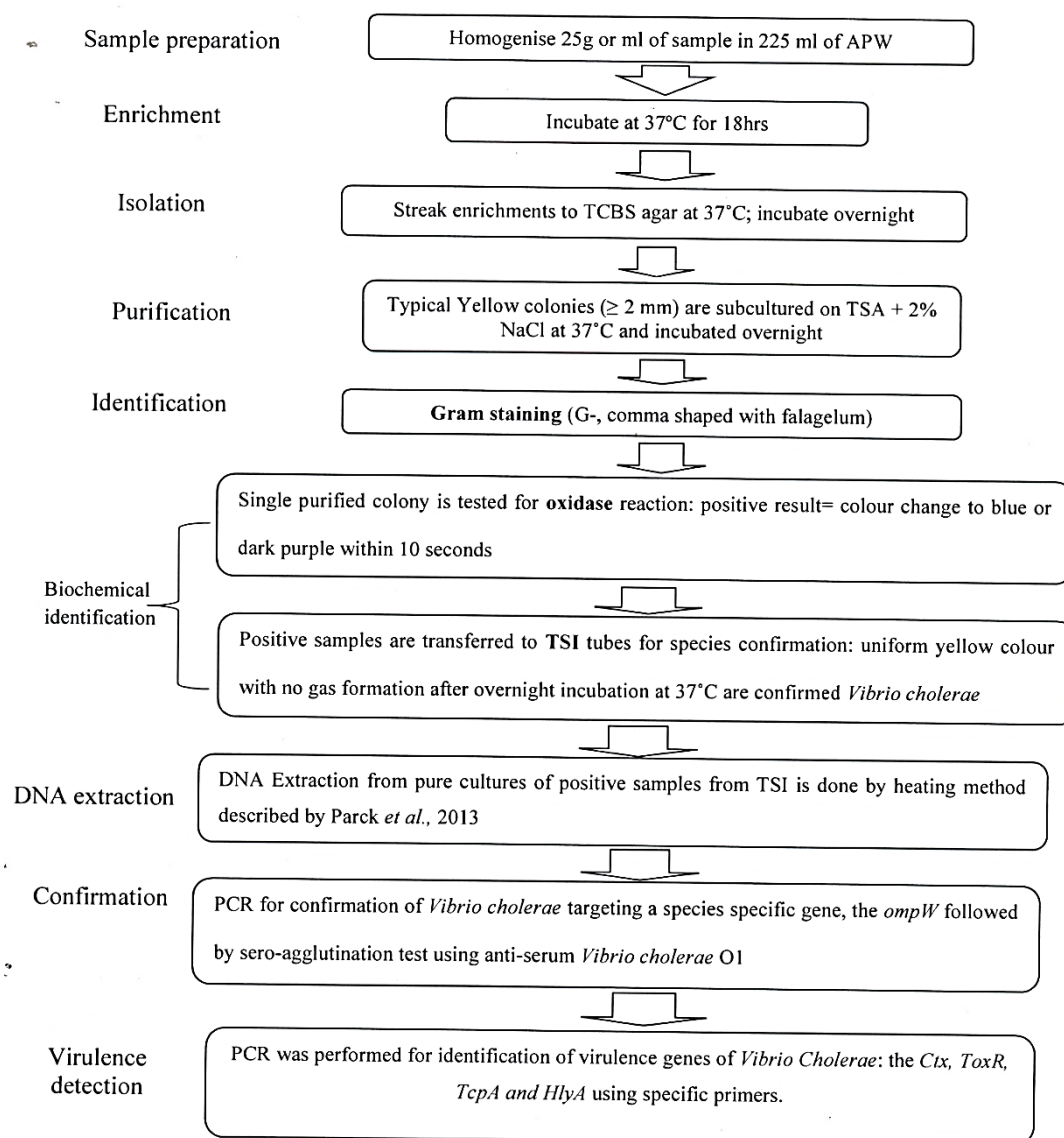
Sample preparation

Homogenise 25g or ml of sample in 225 ml of APW

Enrichment

Incubate at 37°C for 18hrs

Isolation

Streak enrichments to TCBS agar at 37°C; incubate overnight

Purification

Typical Yellow colonies (≥ 2 mm) are subcultured on TSA + 2% NaCl at 37°C and incubated overnight

Identification

**Gram staining** (G-, comma shaped with falagelum)

Biochemical identification

Single purified colony is tested for **oxidase** reaction: positive result= colour change to blue or dark purple within 10 seconds

Positive samples are transferred to **TSI** tubes for species confirmation: uniform yellow colour with no gas formation after overnight incubation at 37°C are confirmed *Vibrio cholerae*

DNA extraction

DNA Extraction from pure cultures of positive samples from TSI is done by heating method described by Parck *et al.,* 2013

Confirmation

PCR for confirmation of *Vibrio cholerae* targeting a species specific gene, the *ompW* followed by sero-agglutination test using anti-serum *Vibrio cholerae* O1

Virulence detection

PCR was performed for identification of virulence genes of *Vibrio Cholerae*: the *Ctx, ToxR, TcpA and HlyA* using specific primers.